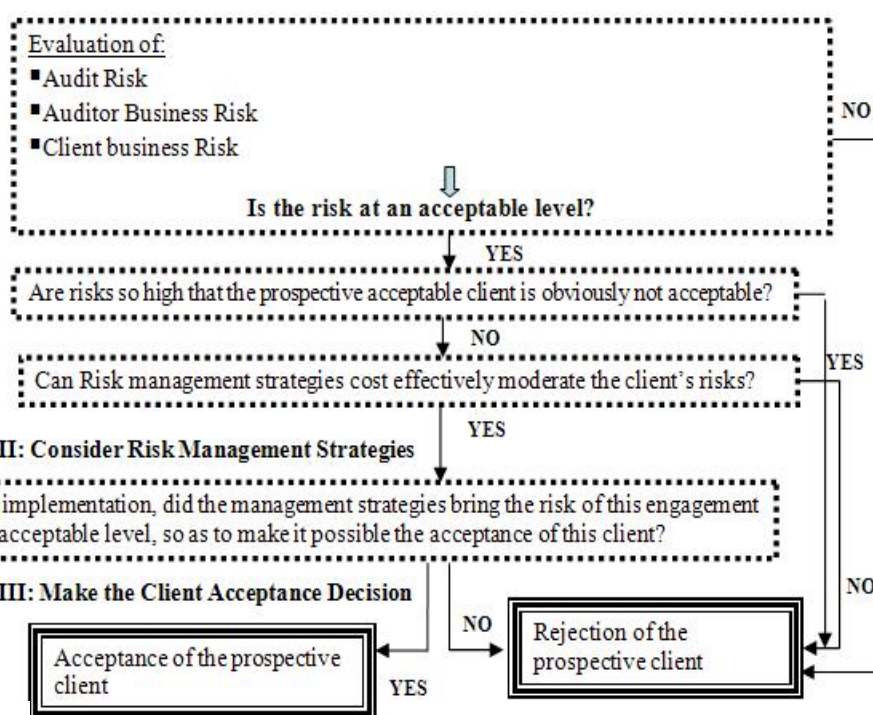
Evaluation of:
▪Audit Risk
▪Auditor Business Risk
▪Client business Risk

Is the risk at an acceptable level?

NO

YES

Are risks so high that the prospective acceptable client is obviously not acceptable?

NO

YES

Can Risk management strategies cost effectively moderate the client's risks?

YES

II: Consider Risk Management Strategies

implementation, did the management strategies bring the risk of this engagement acceptable level, so as to make it possible the acceptance of this client?

III: Make the Client Acceptance Decision

NO

NO

Acceptance of the prospective client

YES

Rejection of the prospective client